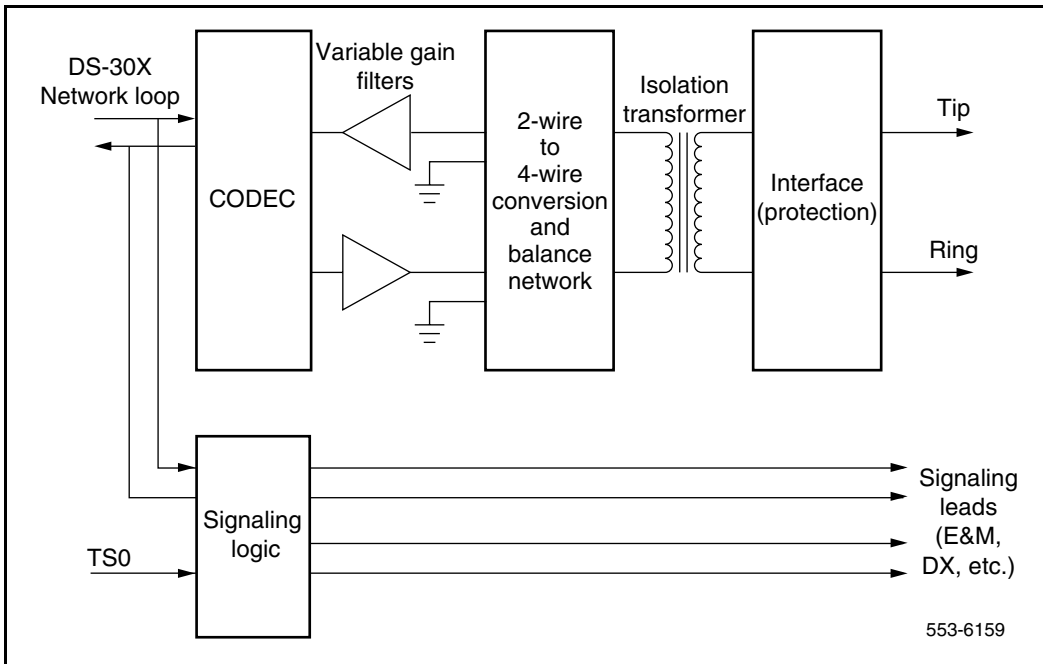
DS-30X
Network loop

CODEC

Variable gain
filters

2-wire
to
4-wire
conversion
and
balance
network

Isolation
transformer

Interface
(protection)

Tip

Ring

Signaling
logic

TS0

Signaling
leads
(E&M,
DX, etc.)

553-6159